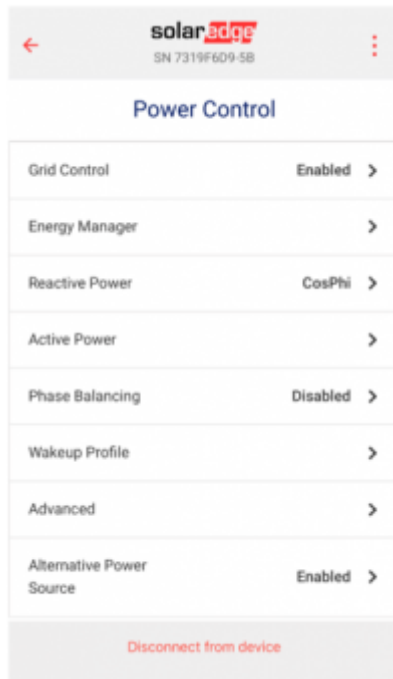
solaredge
SN 7319F6D9-5B

Power Control

Grid Control Enabled

Energy Manager

Reactive Power CosPhi

Active Power

Phase Balancing Disabled

Wakeup Profile

Advanced

Alternative Power Source Enabled

Disconnect from device